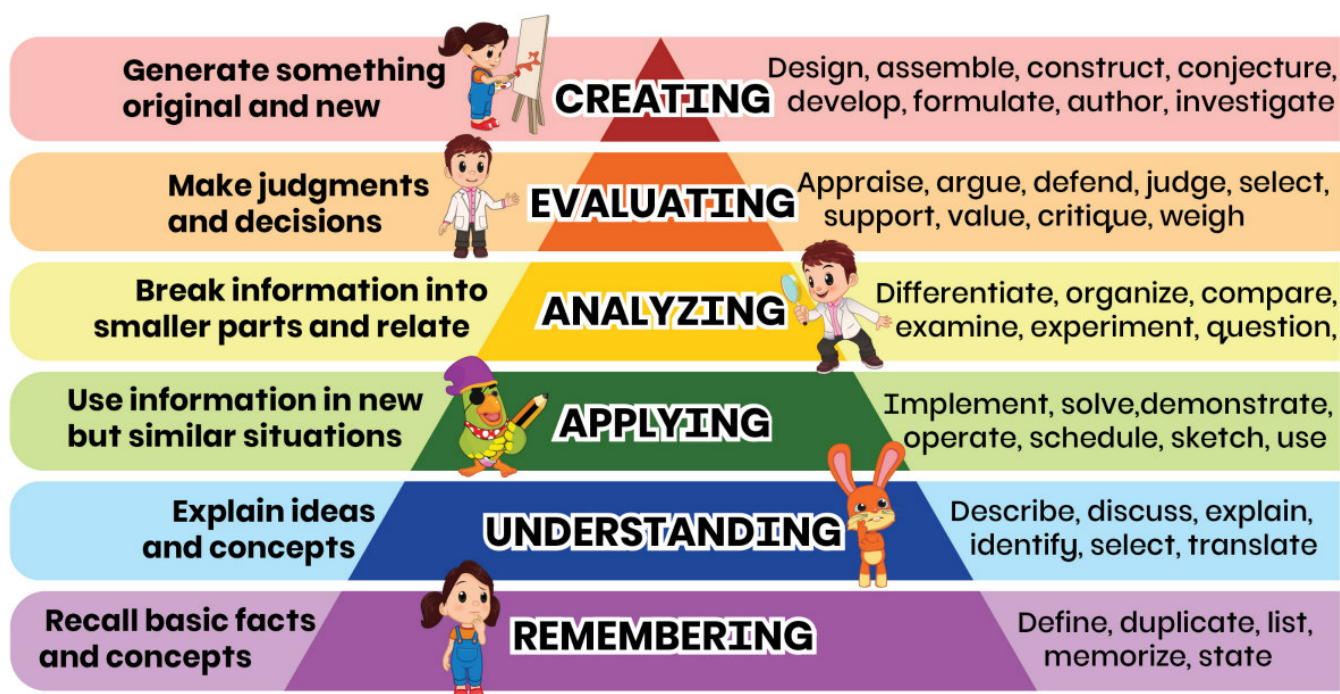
Generate something original and new

CREATING

Design, assemble, construct, conjecture, develop, formulate, author, investigate

Make judgments and decisions

EVALUATING

Appraise, argue, defend, judge, select, support, value, critique, weigh

Break information into smaller parts and relate

ANALYZING

Differentiate, organize, compare, examine, experiment, question,

Use information in new but similar situations

APPLYING

Implement, solve,demonstrate, operate, schedule, sketch, use

Explain ideas and concepts

UNDERSTANDING

Describe, discuss, explain, identify, select, translate

Recall basic facts and concepts

REMEMBERING

Define, duplicate, list, memorize, state